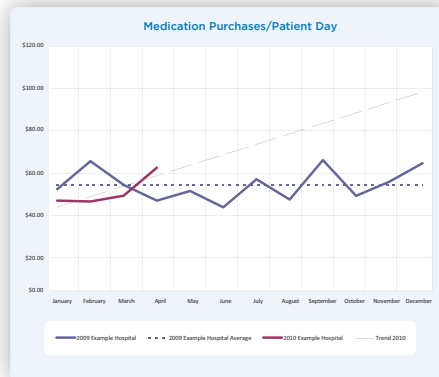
Medication Purchases/Patient Day

$120.00
$100.00
$80.00
$60.00
$40.00
$20.00
$0.00

January February March April May June July August September October November December

2009 Example Hospital
2009 Example Hospital Average
2010 Example Hospital
Trend 2010